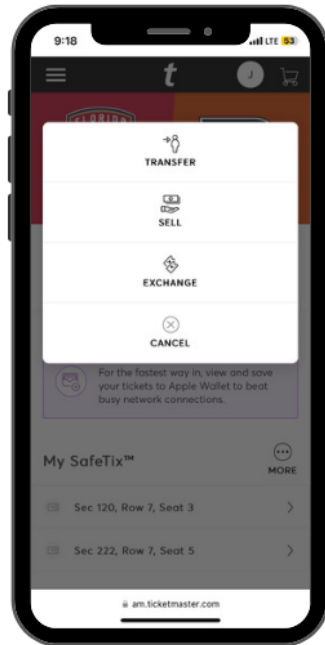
9:18
LTE 53

t
J

TRANSFER

SELL

EXCHANGE

CANCEL

For the fastest way in, view and save your tickets to Apple Wallet to beat busy network connections.

My SafeTix™
MORE

Sec 120, Row 7, Seat 3

Sec 222, Row 7, Seat 5

am.ticketmaster.com